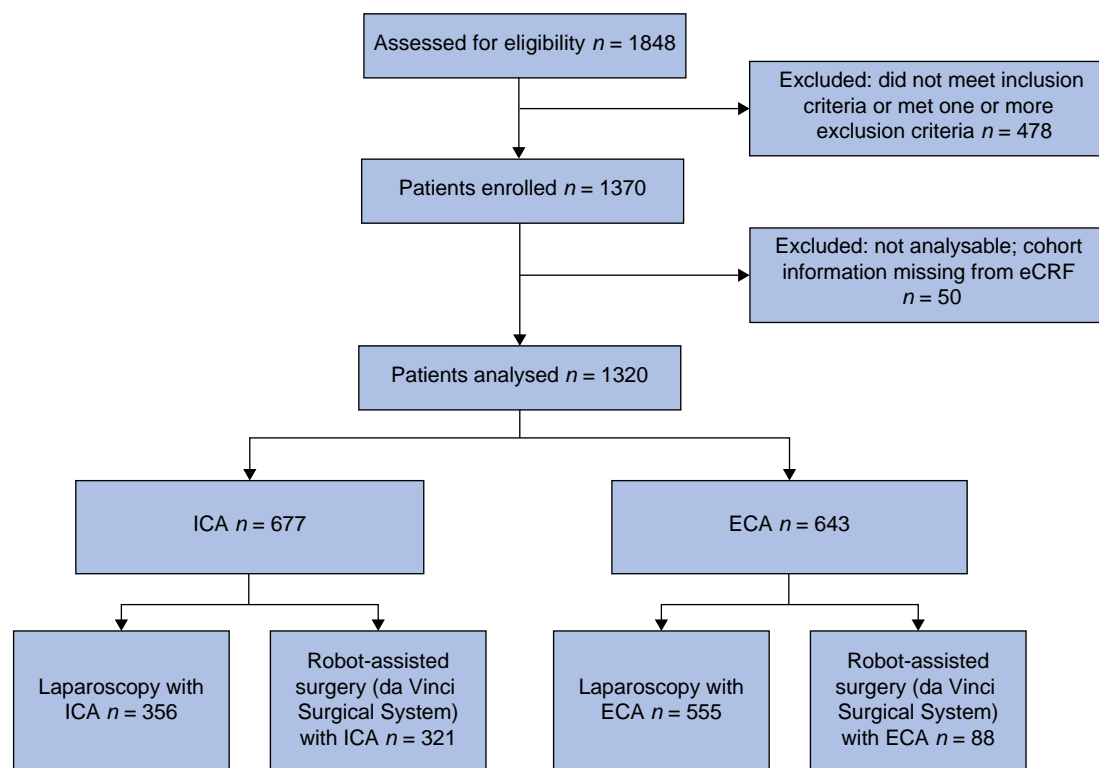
Assessed for eligibility $n = 1848$

Excluded: did not meet inclusion criteria or met one or more exclusion criteria $n = 478$

Patients enrolled $n = 1370$

Excluded: not analysable; cohort information missing from eCRF $n = 50$

Patients analysed $n = 1320$

ICA $n = 677$

ECA $n = 643$

Laparoscopy with ICA $n = 356$

Robot-assisted surgery (da Vinci Surgical System) with ICA $n = 321$

Laparoscopy with ECA $n = 555$

Robot-assisted surgery (da Vinci Surgical System) with ECA $n = 88$